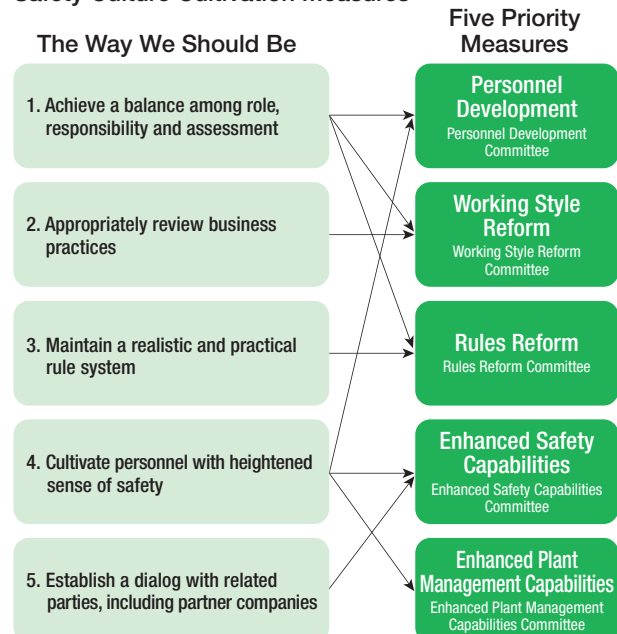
Safety Culture Cultivation Measures

The Way We Should Be

1. Achieve a balance among role, responsibility and assessment

2. Appropriately review business practices

3. Maintain a realistic and practical rule system

4. Cultivate personnel with heightened sense of safety

5. Establish a dialog with related parties, including partner companies

Five Priority Measures

Personnel Development
Personnel Development Committee

Working Style Reform
Working Style Reform Committee

Rules Reform
Rules Reform Committee

Enhanced Safety Capabilities
Enhanced Safety Capabilities Committee

Enhanced Plant Management Capabilities
Enhanced Plant Management Capabilities Committee